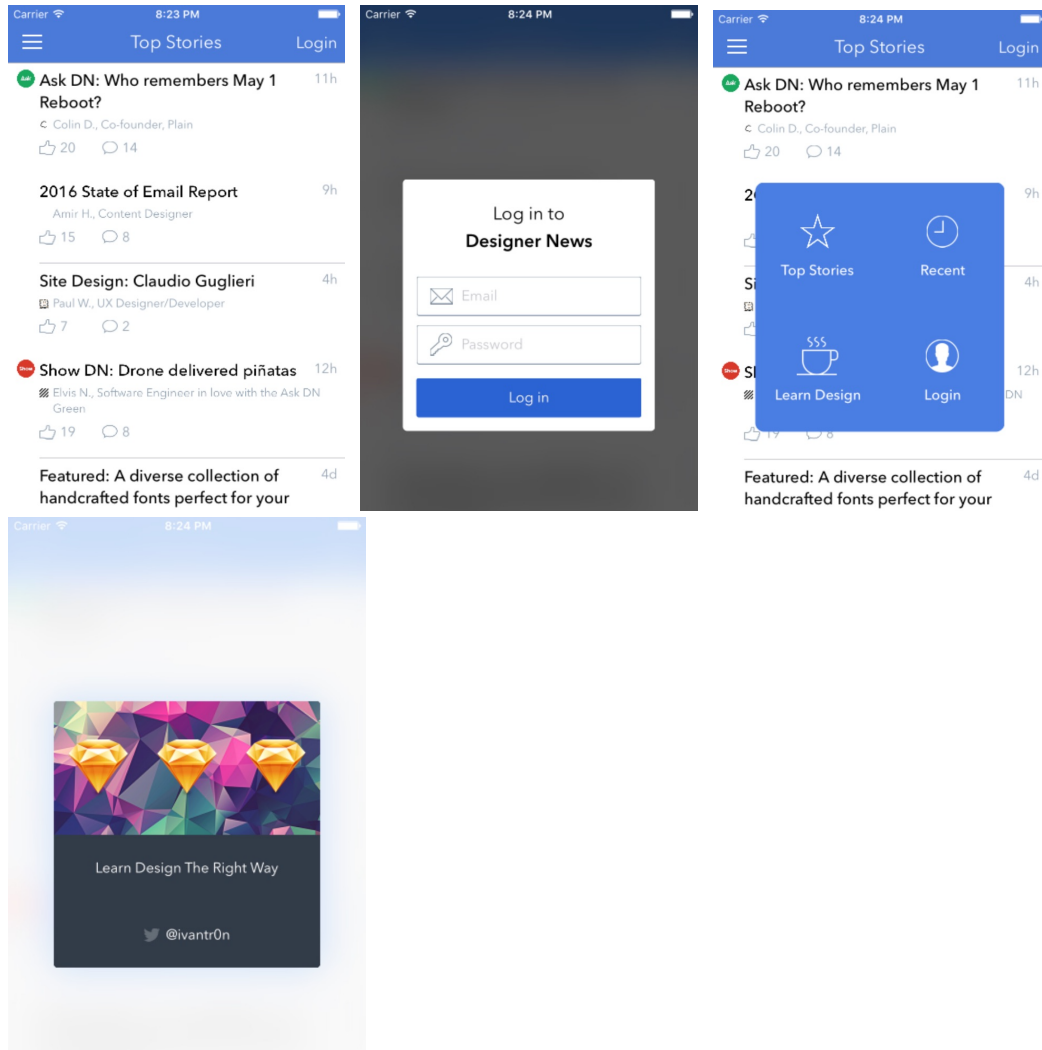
Carrier 8:23 PM

Top Stories Login

Ask Ask DN: Who remembers May 1 Reboot? 11h
C Colin D., Co-founder, Plain
20 14

2016 State of Email Report 9h
Amir H., Content Designer
15 8

Site Design: Claudio Guglieri 4h
Paul W., UX Designer/Developer
7 2

Show Show DN: Drone delivered piñatas 12h
Elvis N., Software Engineer in love with the Ask DN Green
19 8

Featured: A diverse collection of handcrafted fonts perfect for your 4d

Carrier 8:24 PM

Log in to
Designer News

Email

Password

Log in

Carrier 8:24 PM

Top Stories Login

Ask Ask DN: Who remembers May 1 Reboot? 11h
C Colin D., Co-founder, Plain
20 14

2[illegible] 9h

Top Stories

Recent

Si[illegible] 4h

Sh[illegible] 12h

Learn Design

Login

DN

19 8

Featured: A diverse collection of handcrafted fonts perfect for your 4d

Carrier 8:24 PM

Learn Design The Right Way

@ivantr0n